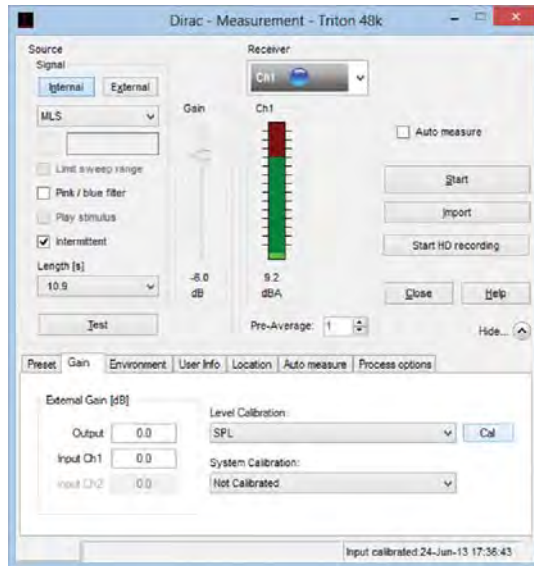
Dirac - Measurement - Triton 48k

Source
Signal
Internal
External
MLS
Limit sweep range
Pink / blue filter
Play stimulus
Intermittent
Length [s]
10.9
Test

Receiver
Ch1
Gain
Ch1
-8.0
dB
9.2
dBA
Pre-Average: 1

Auto measure
Start
Import
Start HD recording
Close
Help
Hide...

Preset | Gain | Environment | User Info | Location | Auto measure | Process options

External Gain [dB]
Output 0.0
Input Ch1 0.0
Input Ch2 0.0

Level Calibration:
SPL
Cal
System Calibration:
Not Calibrated

Input calibrated 24-Jun-13 17:36:43